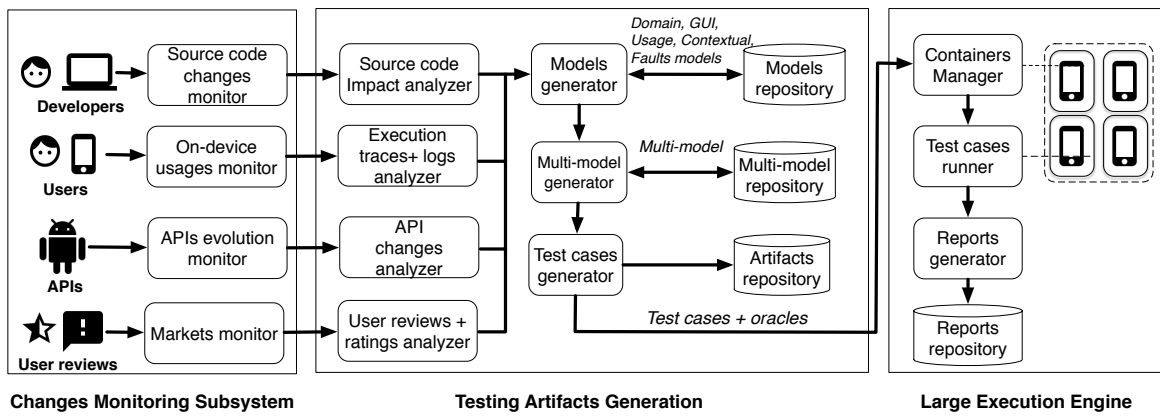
Developers

Source code changes monitor

Users

On-device usages monitor

APIs

APIs evolution monitor

User reviews

Markets monitor

Changes Monitoring Subsystem

Source code Impact analyzer

Execution traces+ logs analyzer

API changes analyzer

User reviews + ratings analyzer

Models generator

Domain, GUI, Usage, Contextual, Faults models

Models repository

Multi-model

Multi-model generator

Multi-model repository

Test cases generator

Artifacts repository

Test cases + oracles

Testing Artifacts Generation

Containers Manager

Test cases runner

Reports generator

Reports repository

Large Execution Engine